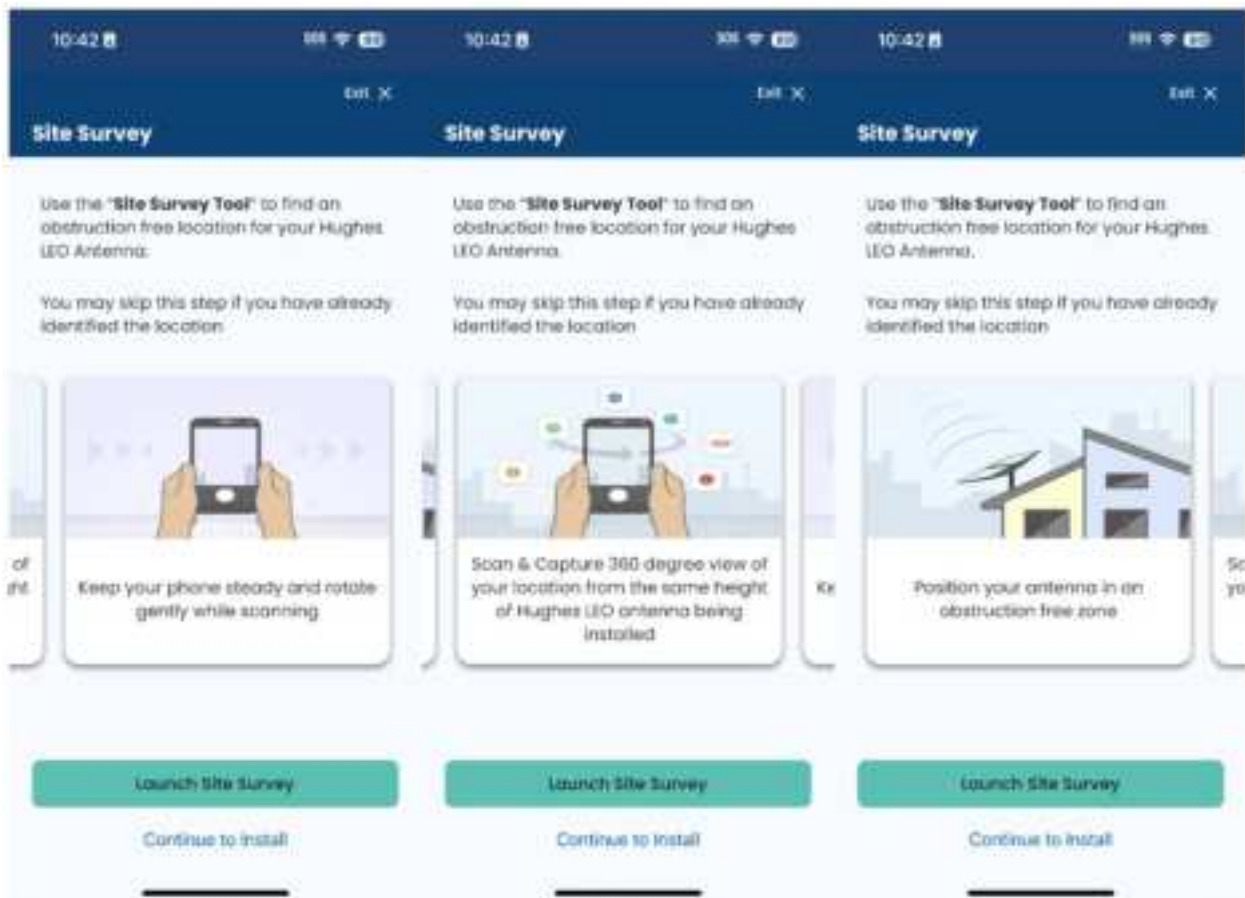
10:42

Exit ✕

Site Survey

Use the "**Site Survey Tool**" to find an obstruction free location for your Hughes LEO Antenna.

You may skip this step if you have already identified the location

of
ght

Keep your phone steady and rotate gently while scanning

Launch Site Survey

Continue to Install

10:42

Exit ✕

Site Survey

Use the "**Site Survey Tool**" to find an obstruction free location for your Hughes LEO Antenna.

You may skip this step if you have already identified the location

Scan & Capture 360 degree view of your location from the same height of Hughes LEO antenna being installed

Ke

Launch Site Survey

Continue to Install

10:42

Exit ✕

Site Survey

Use the "**Site Survey Tool**" to find an obstruction free location for your Hughes LEO Antenna.

You may skip this step if you have already identified the location

Position your antenna in an obstruction free zone

Sc
yo

Launch Site Survey

Continue to Install